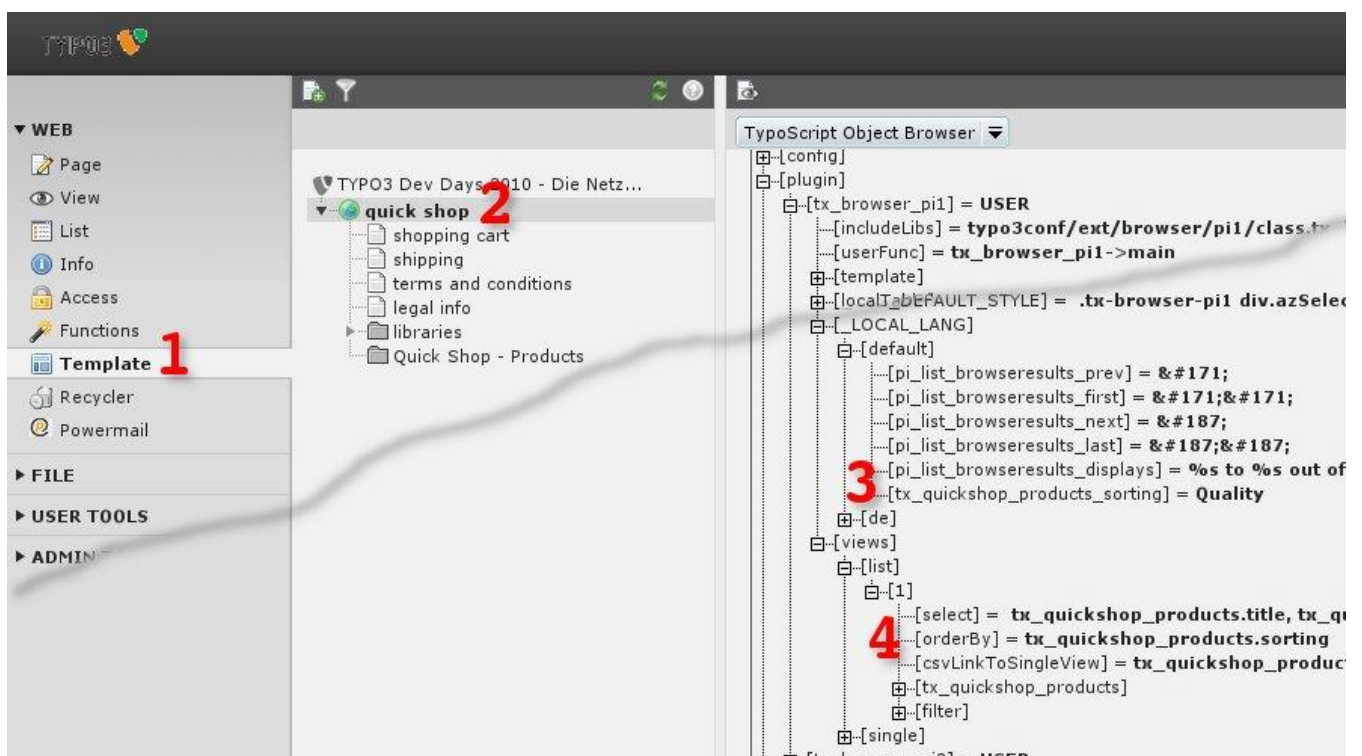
TYPO3

▼ WEB
Page
View
List
Info
Access
Functions
Template 1
Recycler
Powermail
▶ FILE
▶ USER TOOLS
▶ ADMIN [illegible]

TYPO3 Dev Days 2010 - Die Netz...
quick shop 2
shopping cart
shipping
terms and conditions
legal info
libraries
Quick Shop - Products

TypoScript Object Browser
[config]
[plugin]
[tx_browser_pi1] = USER
[includeLibs] = typo3conf/ext/browser/pi1/class.tx
[userFunc] = tx_browser_pi1->main
[template]
[localTableDEFAULT_STYLE] = .tx-browser-pi1 div.azSelec
[_LOCAL_LANG]
[default]
[pi_list_browseresults_prev] = &#171;
[pi_list_browseresults_first] = &#171;&#171;
[pi_list_browseresults_next] = &#187;
[pi_list_browseresults_last] = &#187;&#187;
[pi_list_browseresults_displays] = %s to %s out of
3 [tx_quickshop_products_sorting] = Quality
[de]
[views]
[list]
[1]
[select] = tx_quickshop_products.title, tx_qu
4 [orderBy] = tx_quickshop_products.sorting
[csvLinkToSingleView] = tx_quickshop_product
[tx_quickshop_products]
[filter]
[single]